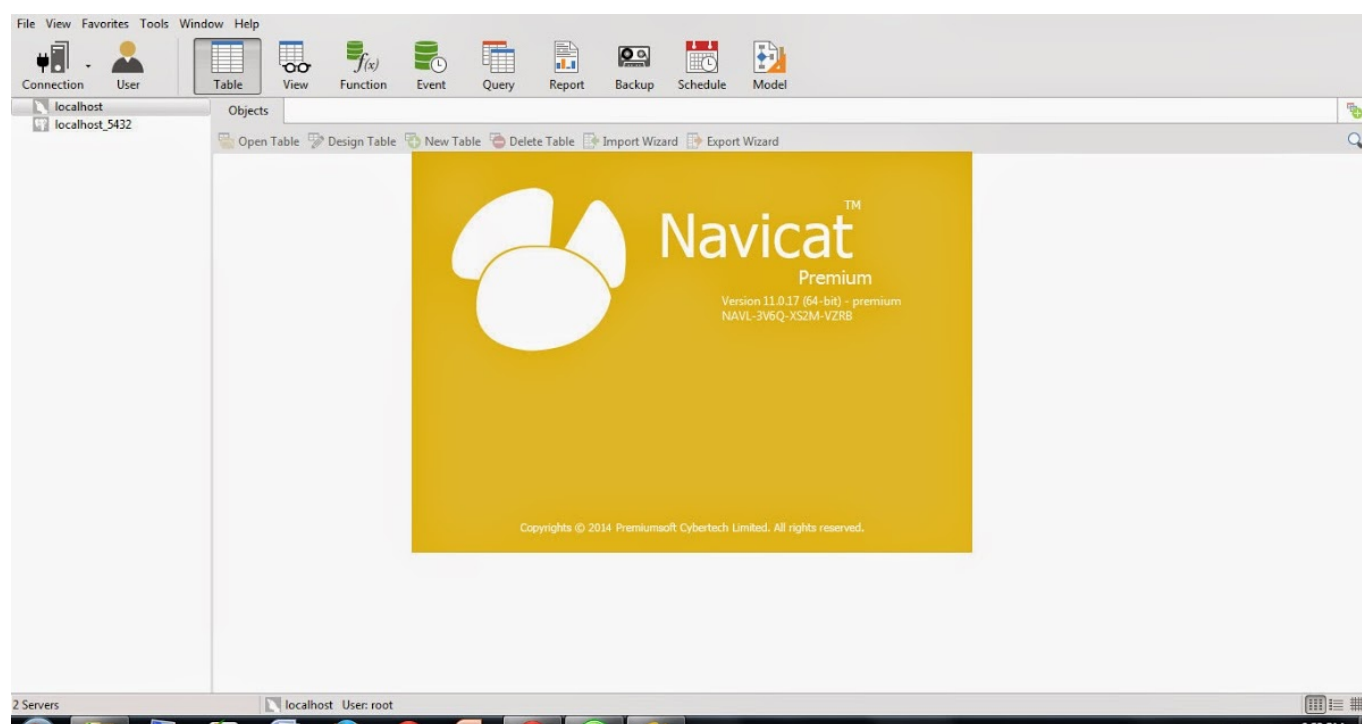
File View Favorites Tools Window Help

Connection User Table View Function Event Query Report Backup Schedule Model

localhost
localhost_5432

Objects

Open Table Design Table New Table Delete Table Import Wizard Export Wizard

Navicat™
Premium
Version 11.0.17 (64-bit) - premium
NAVL-3V6Q-XS2M-VZRB

Copyrights © 2014 Premiumsoft Cybertech Limited. All rights reserved.

2 Servers localhost User: root